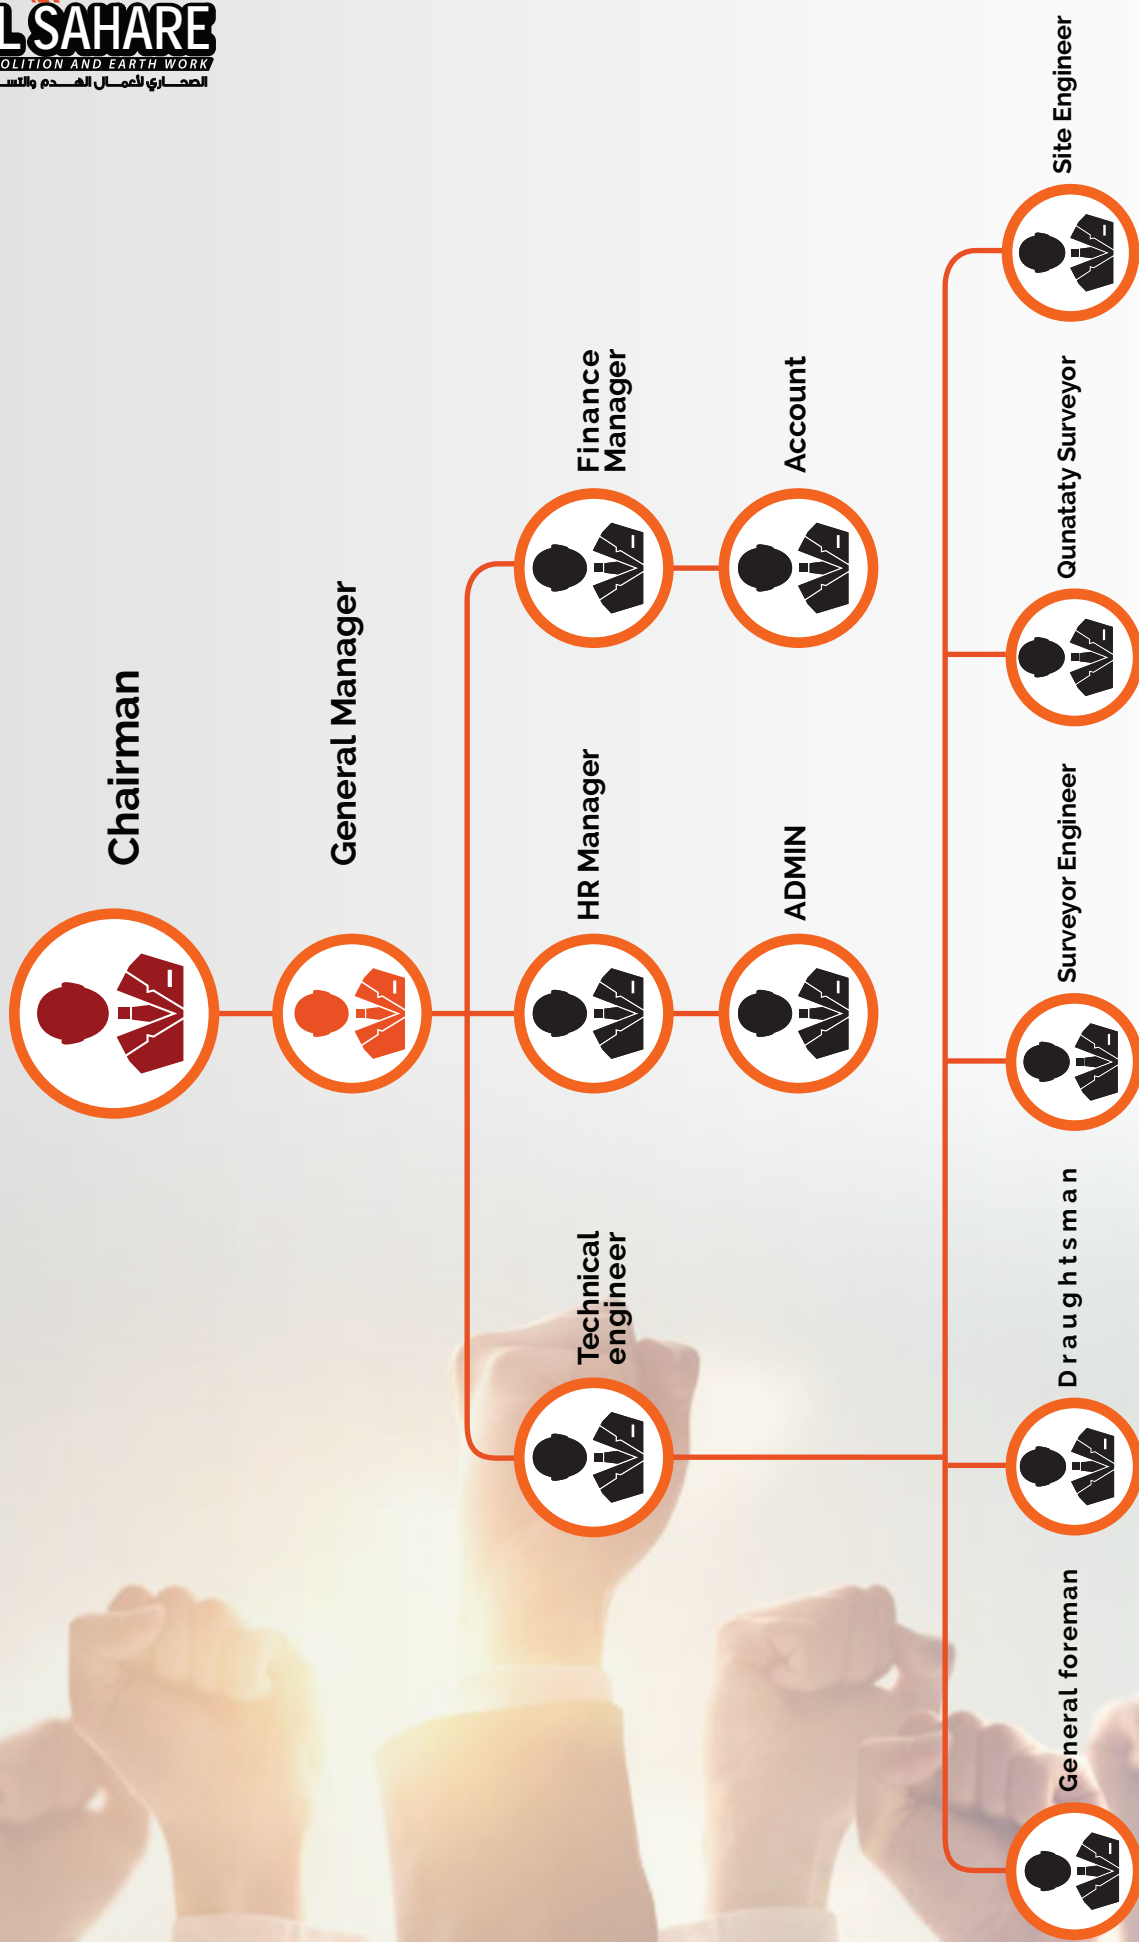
L SAHARE
OLITION AND EARTH WORK
الصحاري لأعمال الهدم والتسـ

Chairman

General Manager

Finance Manager

Account

HR Manager

ADMIN

Technical engineer

Site Engineer

Qunataty Surveyor

Surveyor Engineer

Draughtsman

General foreman